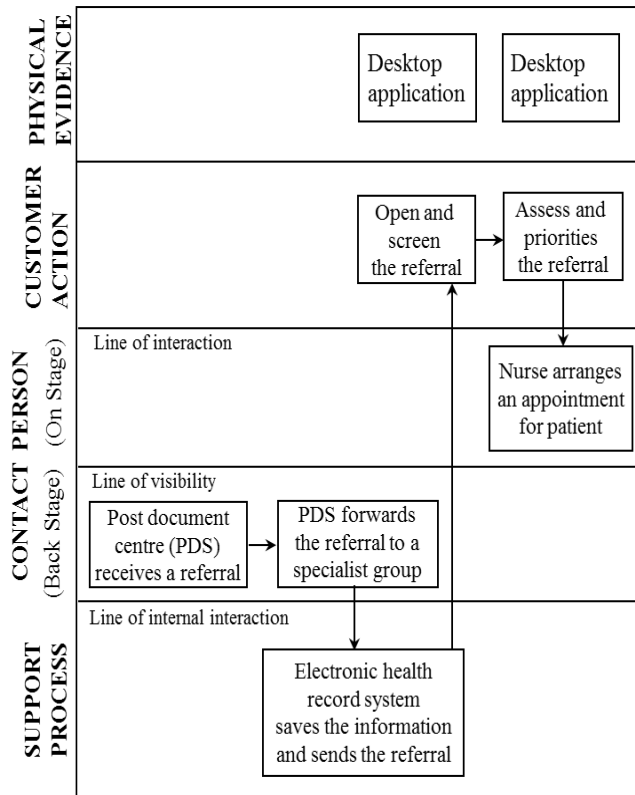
PHYSICAL EVIDENCE

Desktop application

Desktop application

CUSTOMER ACTION

Open and screen the referral

Assess and priorities the referral

Line of interaction

CONTACT PERSON (On Stage)

Nurse arranges an appointment for patient

Line of visibility

(Back Stage)

Post document centre (PDS) receives a referral

PDS forwards the referral to a specialist group

Line of internal interaction

SUPPORT PROCESS

Electronic health record system saves the information and sends the referral